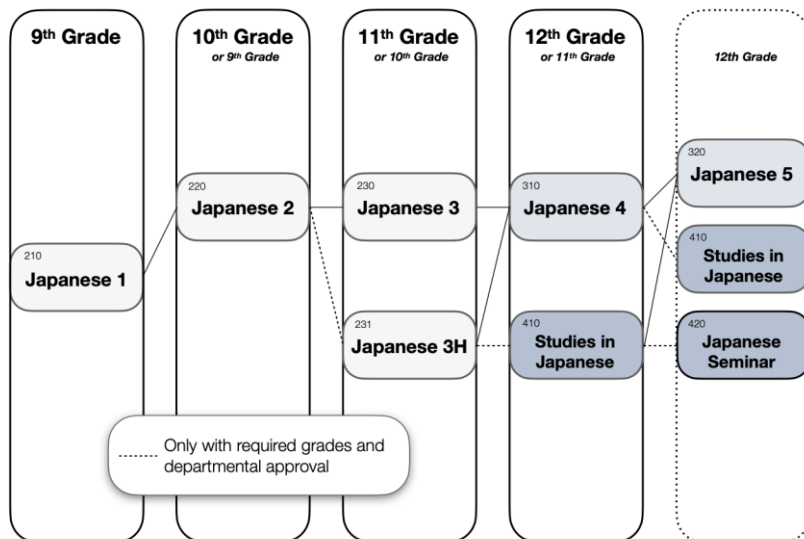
9th Grade

10th Grade
or 9th Grade

11th Grade
or 10th Grade

12th Grade
or 11th Grade

12th Grade

210
Japanese 1

220
Japanese 2

230
Japanese 3

231
Japanese 3H

310
Japanese 4

410
Studies in Japanese

320
Japanese 5

410
Studies in Japanese

420
Japanese Seminar

Only with required grades and departmental approval